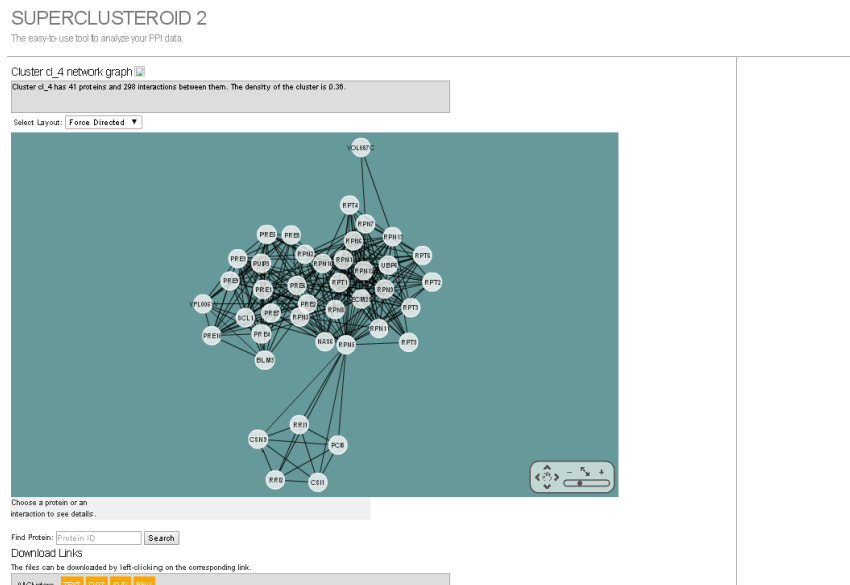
SUPERCLUSTEROID 2

The easy-to-use tool to analyze your PPI data.

Cluster cl_4 network graph

Cluster cl_4 has 41 proteins and 298 interactions between them. The density of the cluster is 0.36.

Select Layout: Force Directed ▼

YOL087C
RPT4
RPN7
RPN13
RPN6
PRE8
PRE6
RPN2
RPT6
PRE1
PUP3
RPN10
RPN1
UBP6
RPN12
PRE9
RPT2
RPN5
PRE1
RPT1
PRE5
ECM29
YPL006
PRE2
RPT3
PRE7
RPN8
SCL1
RPN3
PRE4
RPN11
PRE10
NAS6
RPN9
RPT5
BLM3
RRI1
CSN9
PCI8
RRI2
CSI1

Choose a protein or an interaction to see details.

Find Protein: Protein ID Search

Download Links

The files can be downloaded by left-clicking on the corresponding link.

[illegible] TEXT DOT SVG PNG